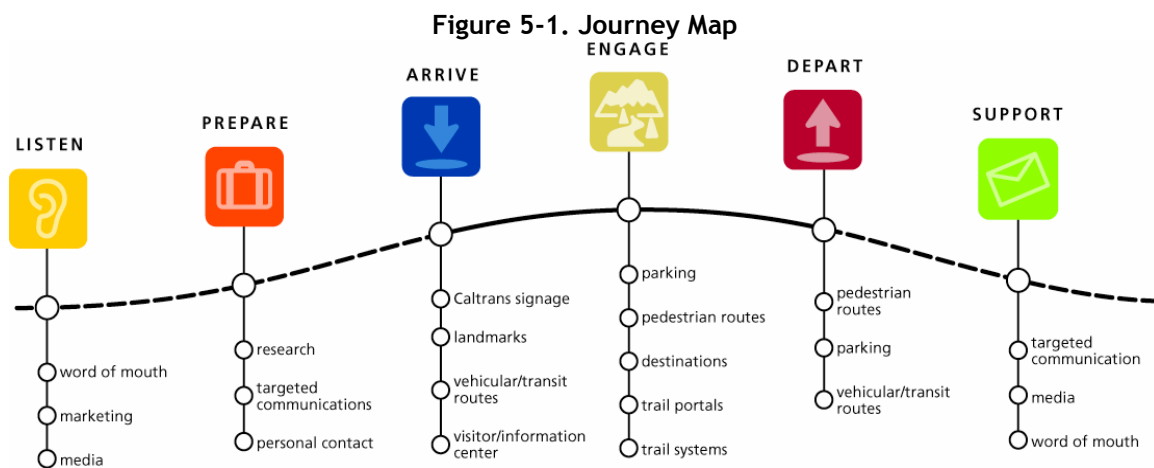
Figure 5-1. Journey Map

LISTEN
word of mouth
marketing
media

PREPARE
research
targeted communications
personal contact

ARRIVE
Caltrans signage
landmarks
vehicular/transit routes
visitor/information center

ENGAGE
parking
pedestrian routes
destinations
trail portals
trail systems

DEPART
pedestrian routes
parking
vehicular/transit routes

SUPPORT
targeted communication
media
word of mouth